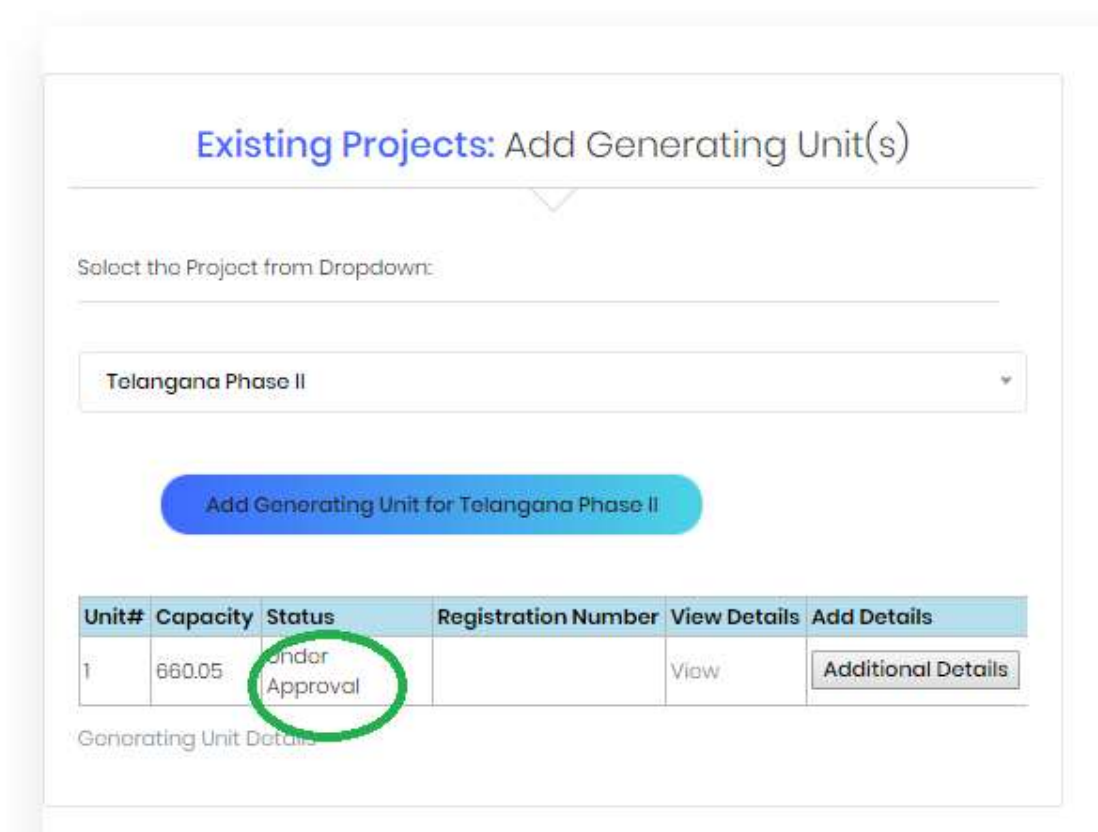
Existing Projects: Add Generating Unit(s)

Select the Project from Dropdown:

Telangana Phase II

Add Generating Unit for Telangana Phase II

| Unit# | Capacity | Status | Registration Number | View Details | Add Details |
|---|---|---|---|---|---|
| 1 | 660.05 | Under Approval | | View | Additional Details |

Generating Unit Details